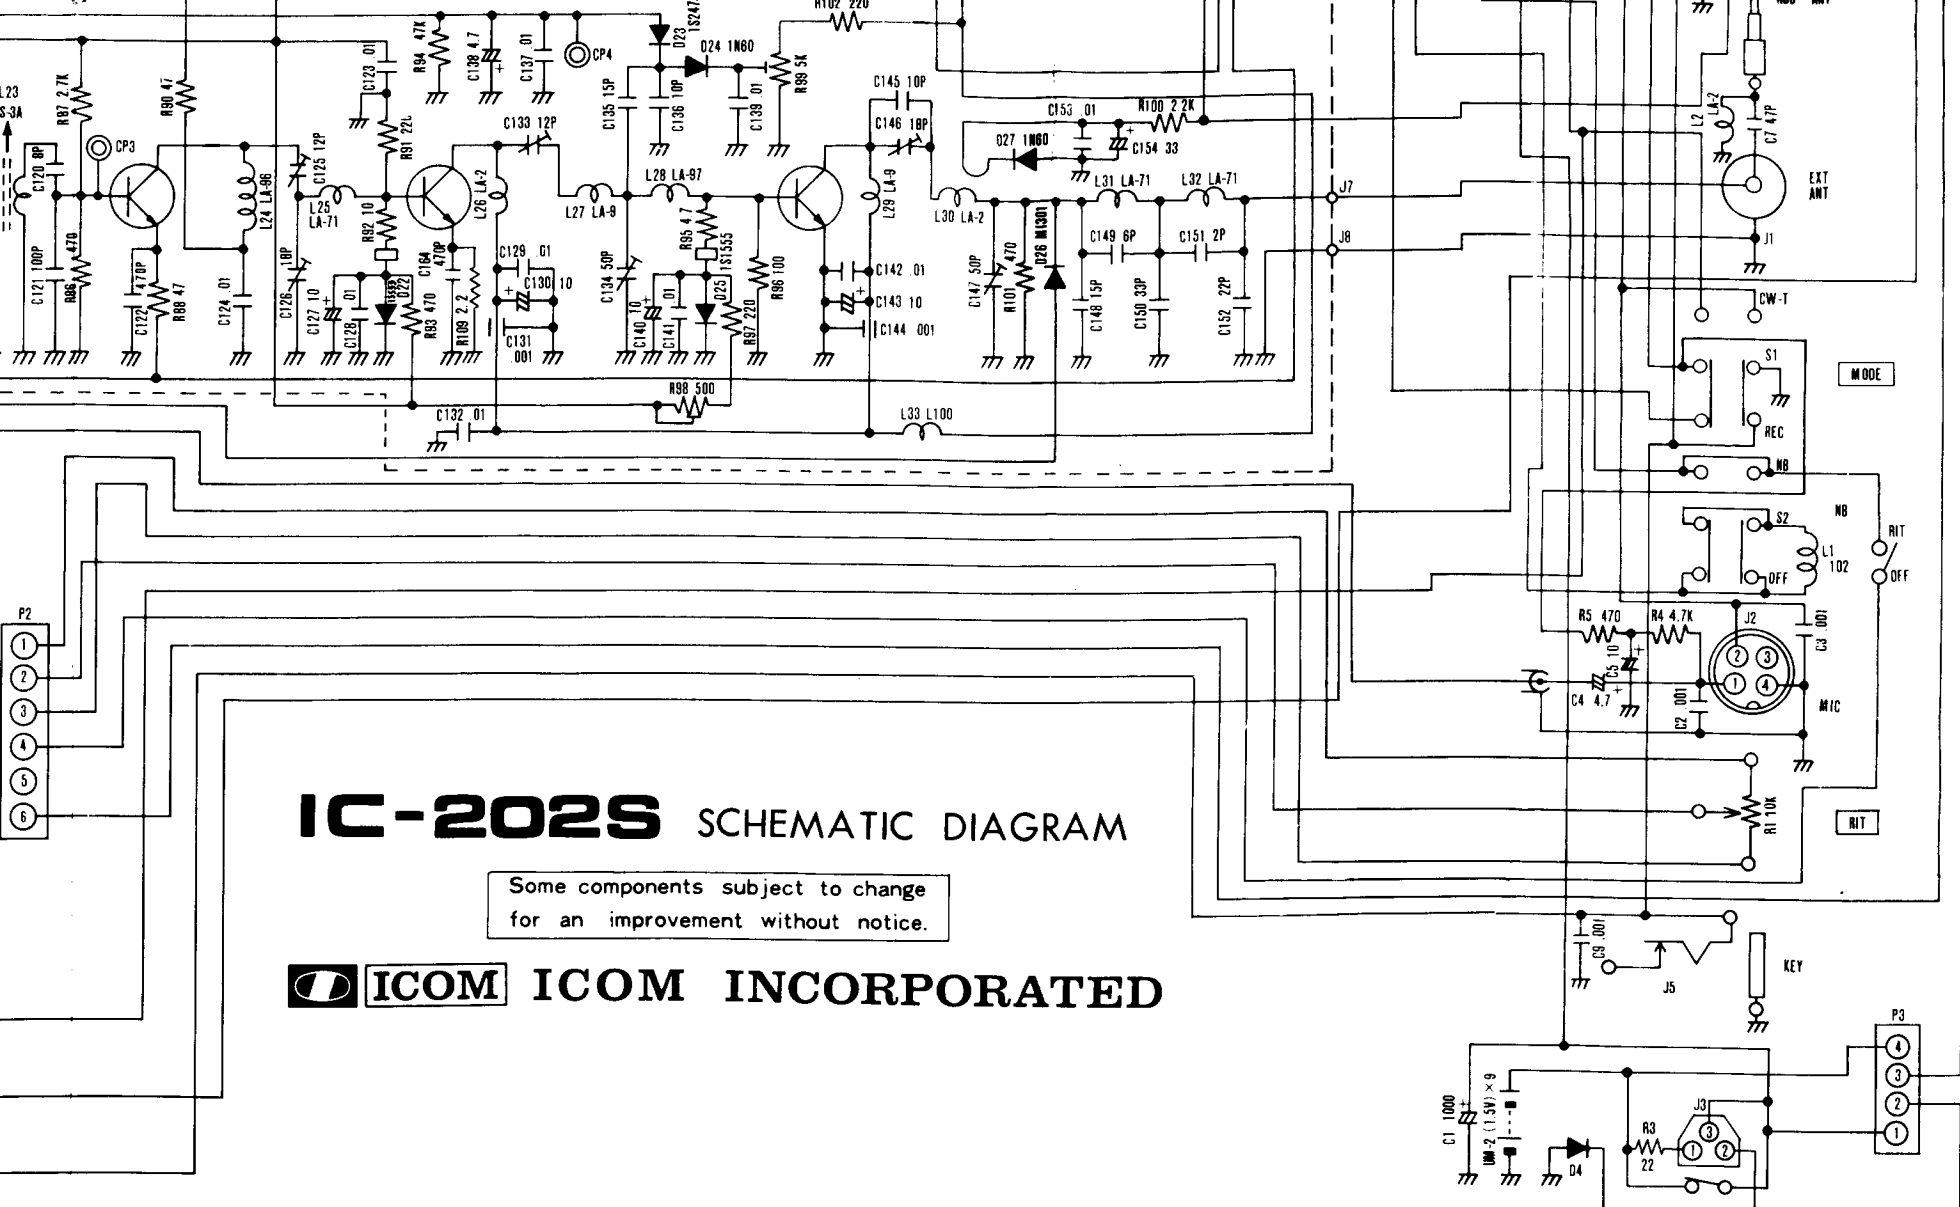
R102 220
L23
S-3A
R87 2.7K
R90 47
C123 .01
R94 47K
C138 4.7
C137 .01
CP4
D23 1S247
D24 1N60
R99 5K
C135 15P
C136 10P
C139 .01
C145 10P
C146 18P
C153 .01
R100 2.2K
D27 1N60
C154 33
L2 LA-2
C7 47P
EXT ANT
CP3
C120 8P
L24 LA-86
C125 12P
R91 22L
C133 12P
L25 LA-71
L26 LA-2
L27 LA-9
L28 LA-97
R95 4.7
1S1555
L29 LA-9
L30 LA-2
L31 LA-71
L32 LA-71
J7
J8
J1
C121 100P
R86 470
C122 470P
R88 47
C124 .01
C126 18P
C127 10
C128 .01
R92 10
D22 1S1555
R93 470
C164 470P
R109 2.2
C129 .01
C130 10
C131 .001
C134 50P
C140 10
C141 .01
D25
R97 220
R96 100
C142 .01
C143 10
C144 .001
C147 50P
R101 470
D26 M1301
C148 15P
C149 6P
C150 33P
C151 2P
C152 22P
CW-T
S1
MODE
REC
NB
R98 500
C132 .01
L33 L100
NB
S2
L1 102
RIT
OFF
OFF
R5 470
R4 4.7K
J2
C3 .001
C5 10
C4 4.7
C2 .001
MIC
P2
①
②
③
④
⑤
⑥
IC-202S SCHEMATIC DIAGRAM
Some components subject to change for an improvement without notice.
ICOM ICOM INCORPORATED
R1 10K
RIT
C9 .001
J5
KEY
P3
④
③
②
①
C1 1000
UM-2 (1.5V) × 9
D4
R3 22
J3
③
①
②